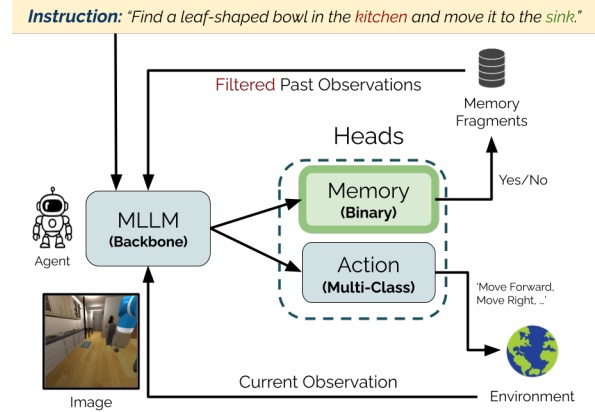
Instruction: "Find a leaf-shaped bowl in the kitchen and move it to the sink."

Filtered Past Observations

Memory Fragments

Heads

MLLM (Backbone)

Agent

Memory (Binary)

Yes/No

Action (Multi-Class)

'Move Forward, Move Right, ...'

Image

Current Observation

Environment